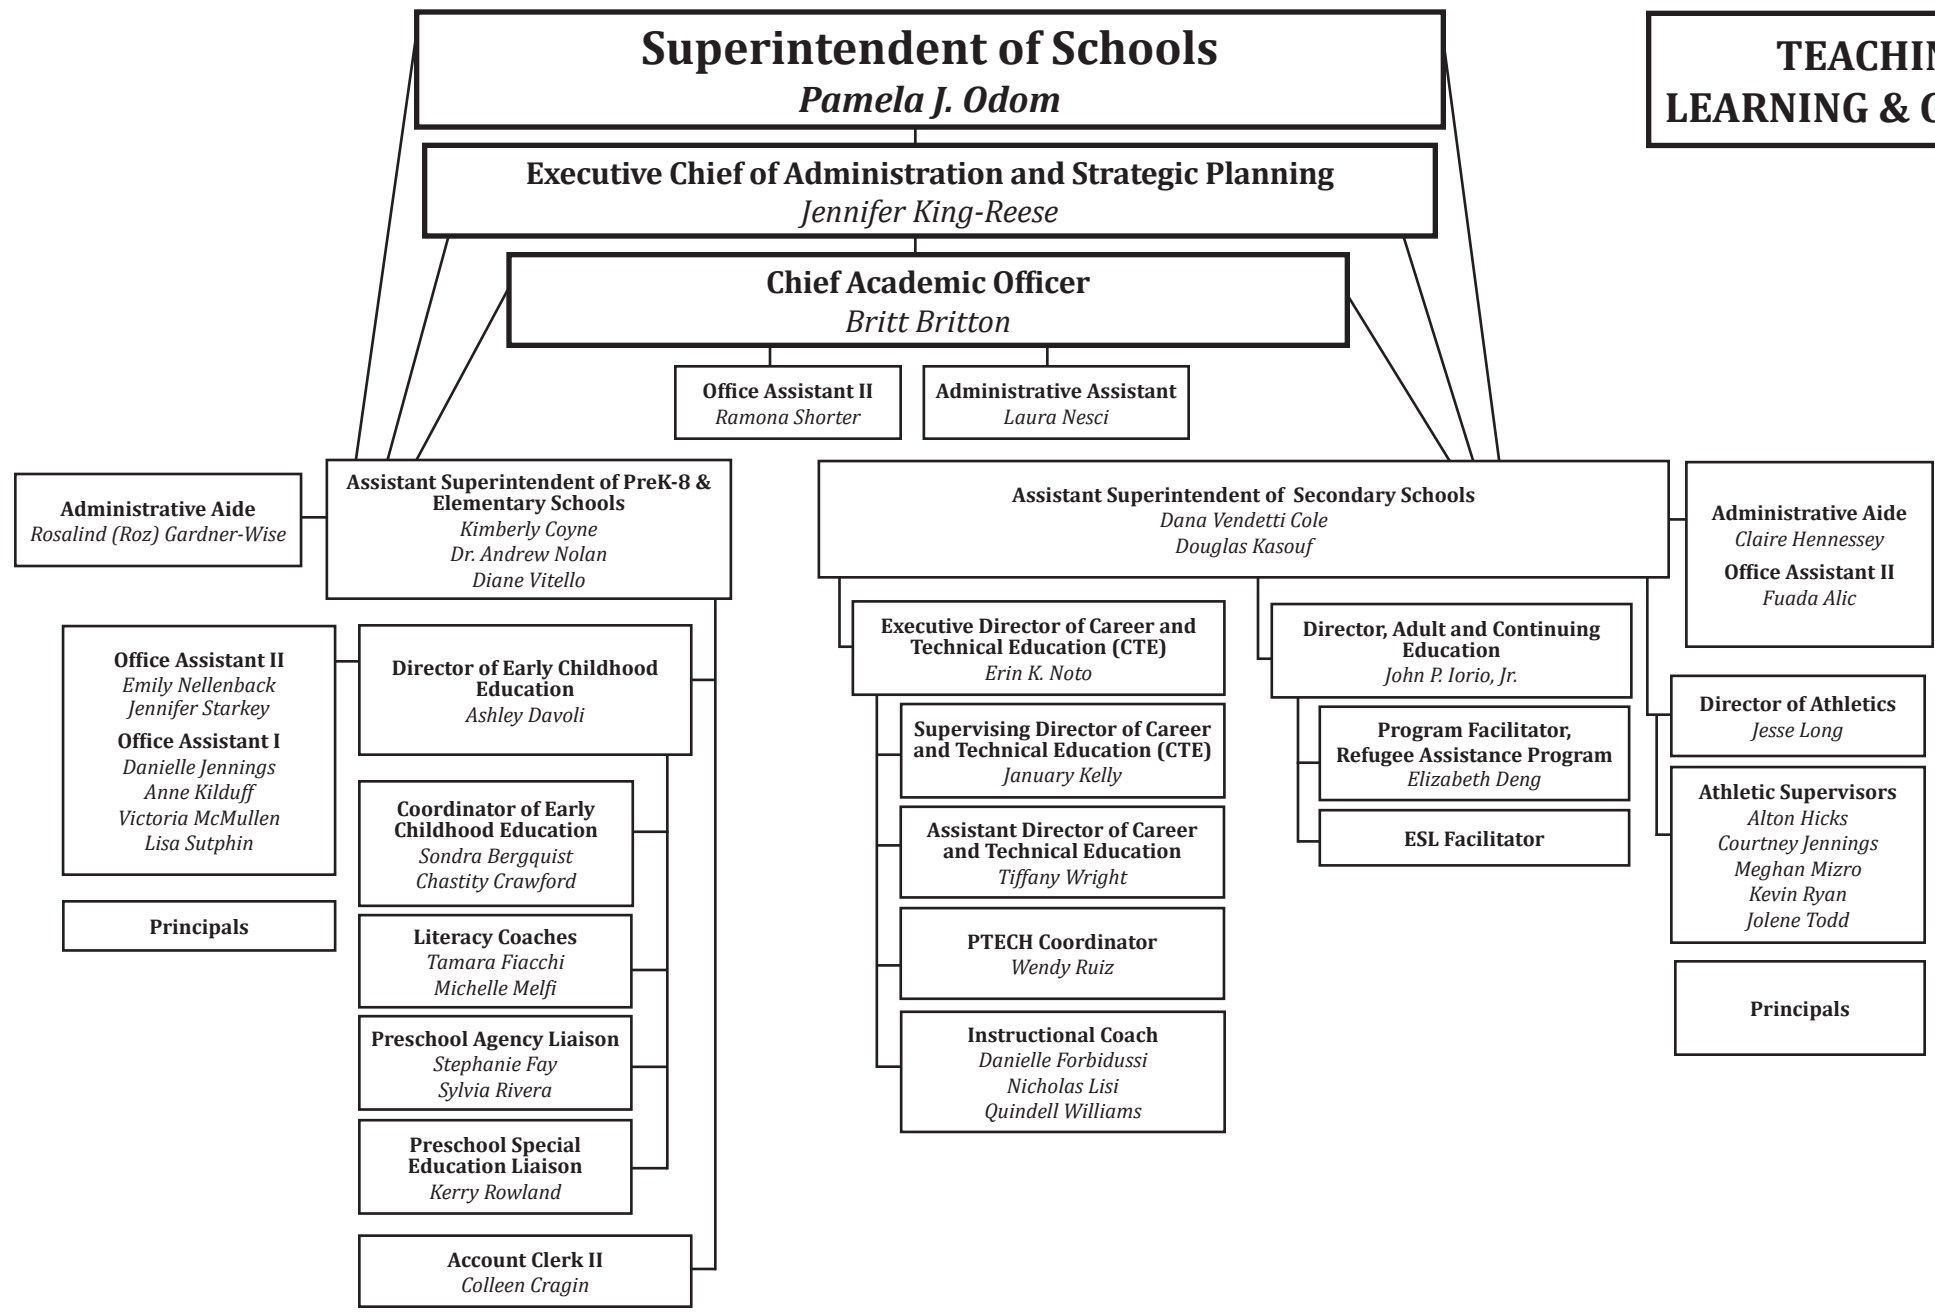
Superintendent of Schools
Pamela J. Odom

TEACHIN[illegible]
LEARNING & C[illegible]

Executive Chief of Administration and Strategic Planning
Jennifer King-Reese

Chief Academic Officer
Britt Britton

Office Assistant II
Ramona Shorter

Administrative Assistant
Laura Nesci

Administrative Aide
Rosalind (Roz) Gardner-Wise

Assistant Superintendent of PreK-8 & Elementary Schools
Kimberly Coyne
Dr. Andrew Nolan
Diane Vitello

Office Assistant II
Emily Nellenback
Jennifer Starkey
Office Assistant I
Danielle Jennings
Anne Kilduff
Victoria McMullen
Lisa Sutphin

Principals

Director of Early Childhood Education
Ashley Davoli

Coordinator of Early Childhood Education
Sondra Bergquist
Chastity Crawford

Literacy Coaches
Tamara Fiacchi
Michelle Melfi

Preschool Agency Liaison
Stephanie Fay
Sylvia Rivera

Preschool Special Education Liaison
Kerry Rowland

Account Clerk II
Colleen Cragin

Assistant Superintendent of Secondary Schools
Dana Vendetti Cole
Douglas Kasouf

Executive Director of Career and Technical Education (CTE)
Erin K. Noto

Supervising Director of Career and Technical Education (CTE)
January Kelly

Assistant Director of Career and Technical Education
Tiffany Wright

PTECH Coordinator
Wendy Ruiz

Instructional Coach
Danielle Forbidussi
Nicholas Lisi
Quindell Williams

Director, Adult and Continuing Education
John P. Iorio, Jr.

Program Facilitator, Refugee Assistance Program
Elizabeth Deng

ESL Facilitator

Administrative Aide
Claire Hennessey
Office Assistant II
Fuada Alic

Director of Athletics
Jesse Long

Athletic Supervisors
Alton Hicks
Courtney Jennings
Meghan Mizro
Kevin Ryan
Jolene Todd

Principals